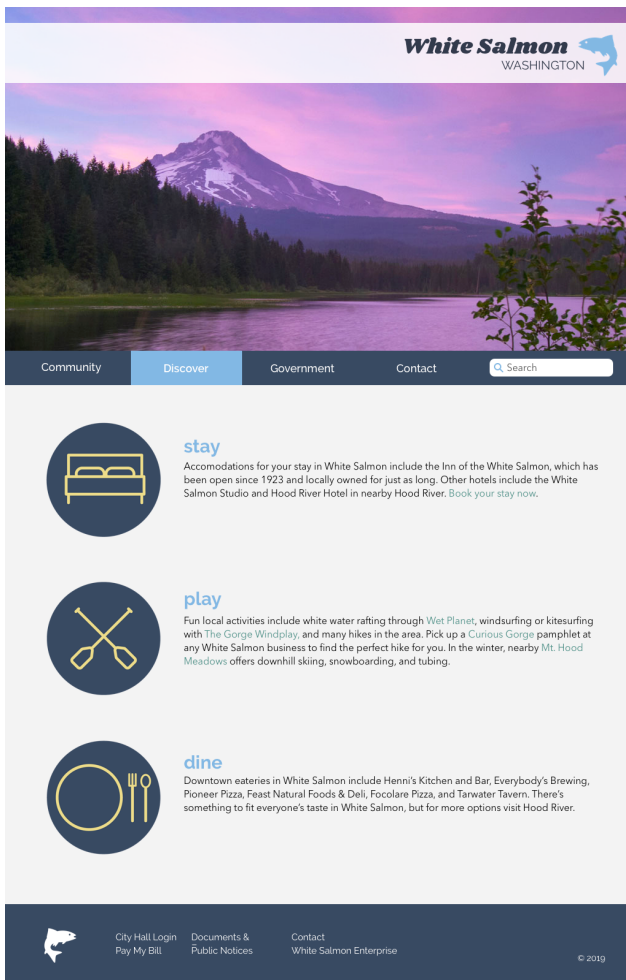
White Salmon
WASHINGTON

Community | Discover | Government | Contact | Search

stay
Accomodations for your stay in White Salmon include the Inn of the White Salmon, which has been open since 1923 and locally owned for just as long. Other hotels include the White Salmon Studio and Hood River Hotel in nearby Hood River. Book your stay now.

play
Fun local activities include white water rafting through Wet Planet, windsurfing or kitesurfing with The Gorge Windplay, and many hikes in the area. Pick up a Curious Gorge pamphlet at any White Salmon business to find the perfect hike for you. In the winter, nearby Mt. Hood Meadows offers downhill skiing, snowboarding, and tubing.

dine
Downtown eateries in White Salmon include Henni's Kitchen and Bar, Everybody's Brewing, Pioneer Pizza, Feast Natural Foods & Deli, Focolare Pizza, and Tarwater Tavern. There's something to fit everyone's taste in White Salmon, but for more options visit Hood River.

City Hall Login
Pay My Bill

Documents &
Public Notices

Contact
White Salmon Enterprise

© 2019